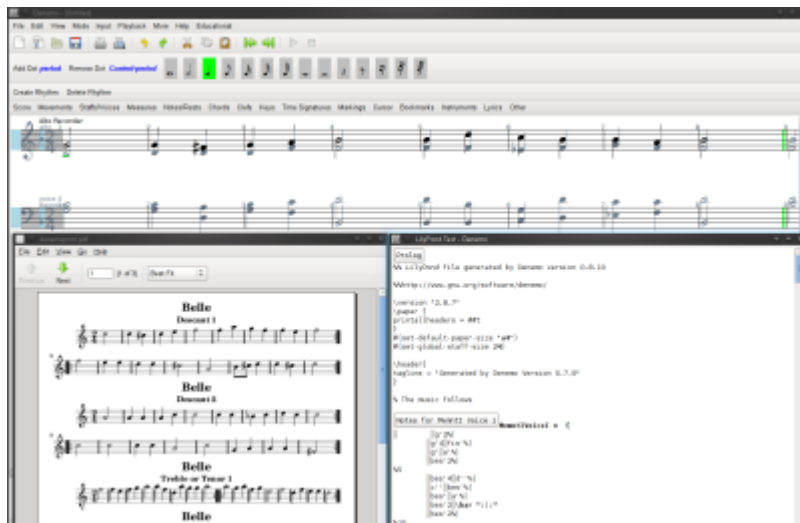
File Edit View Mode Input Playback Move Help Educational

Add Dot period Remove Dot Control+period

Create Rhythm Delete Rhythm

Score Movements Staffs/Voices Measures Notes/Rests Chords Dofs Keys Time Signatures Markings Cursor Bookmarks Instruments Lyrics Other

Alto Recorder

Belle
Descant 1

Belle
Descant 2

Belle
Treble or Tenor 1

Belle

LilyPond Text - Denemo

%% LilyPond file generated by Denemo version 0.8.13

%%http://www.gnu.org/software/denemo/

\version "2.8.7"
\paper {
printallheaders = ##t
}
#(set-default-paper-size "a4")
#(set-global-staff-size 20)

\header{
tagline = "Generated by Denemo Version 0.7.8"
}

% The music follows

Notes for MvmntI Voice 1 MvmntIVoiceI = {